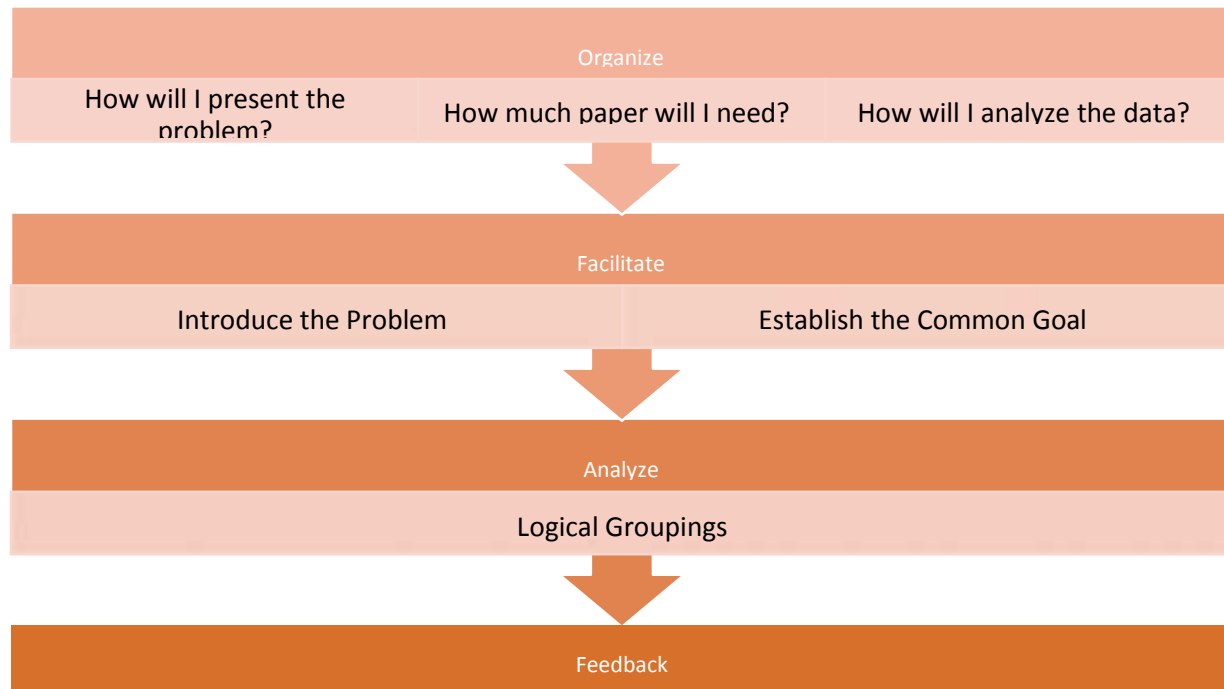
Organize

How will I present the problem?

How much paper will I need?

How will I analyze the data?

Facilitate

Introduce the Problem

Establish the Common Goal

Analyze

Logical Groupings

Feedback